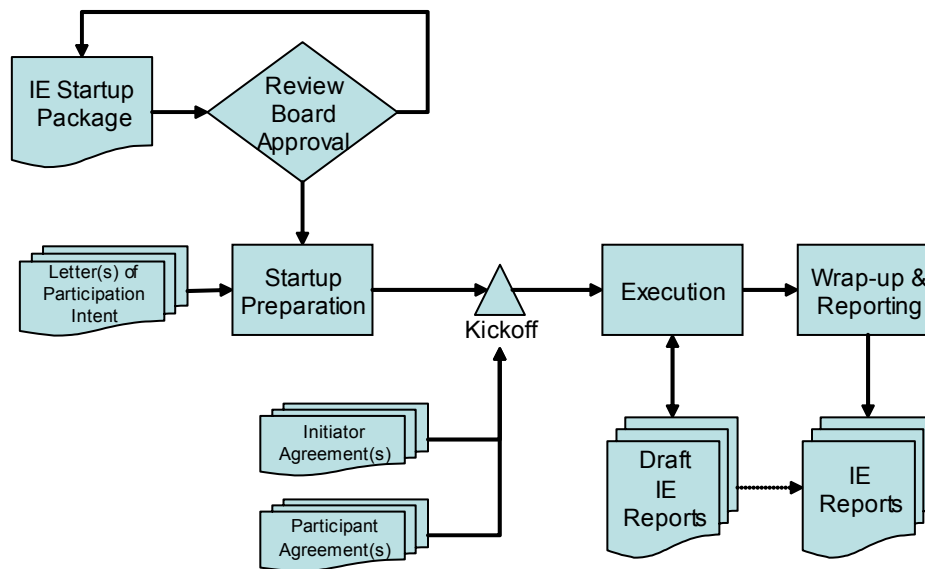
IE Startup Package

Review Board Approval

Letter(s) of Participation Intent

Startup Preparation

Kickoff

Execution

Wrap-up & Reporting

Initiator Agreement(s)

Participant Agreement(s)

Draft IE Reports

IE Reports